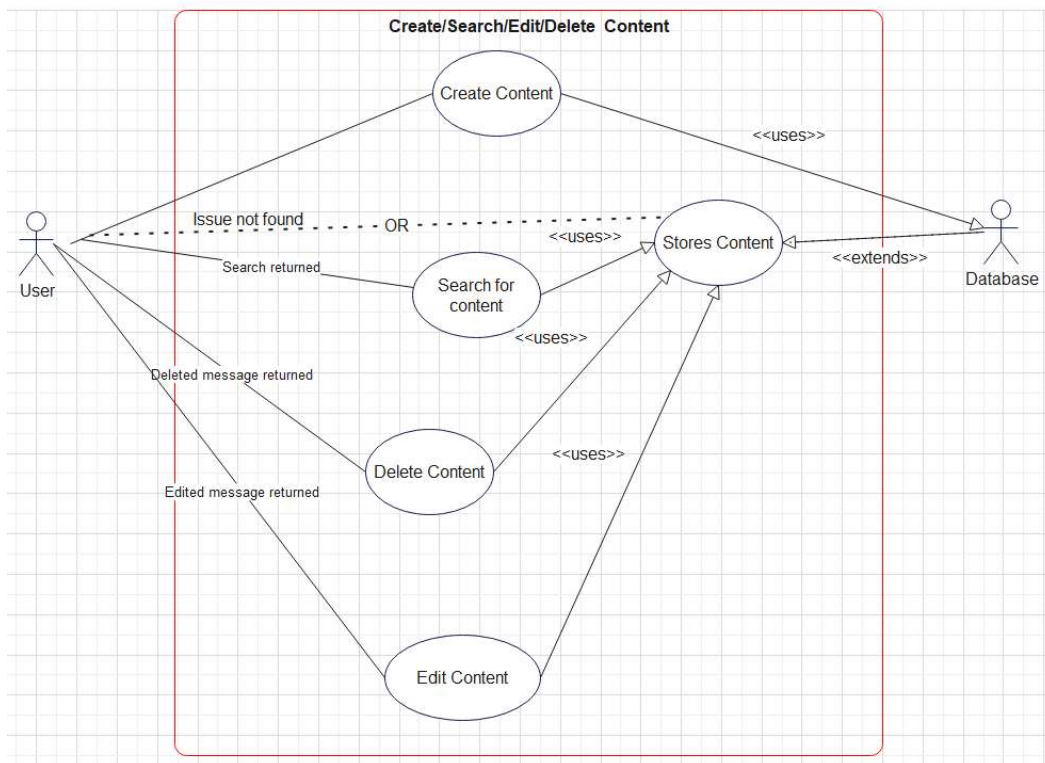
Create/Search/Edit/Delete Content

Create Content

<<uses>>

Issue not found

OR

<<uses>>

Stores Content

<<extends>>

User

Search returned

Search for content

Database

<<uses>>

Deleted message returned

Delete Content

<<uses>>

Edited message returned

Edit Content